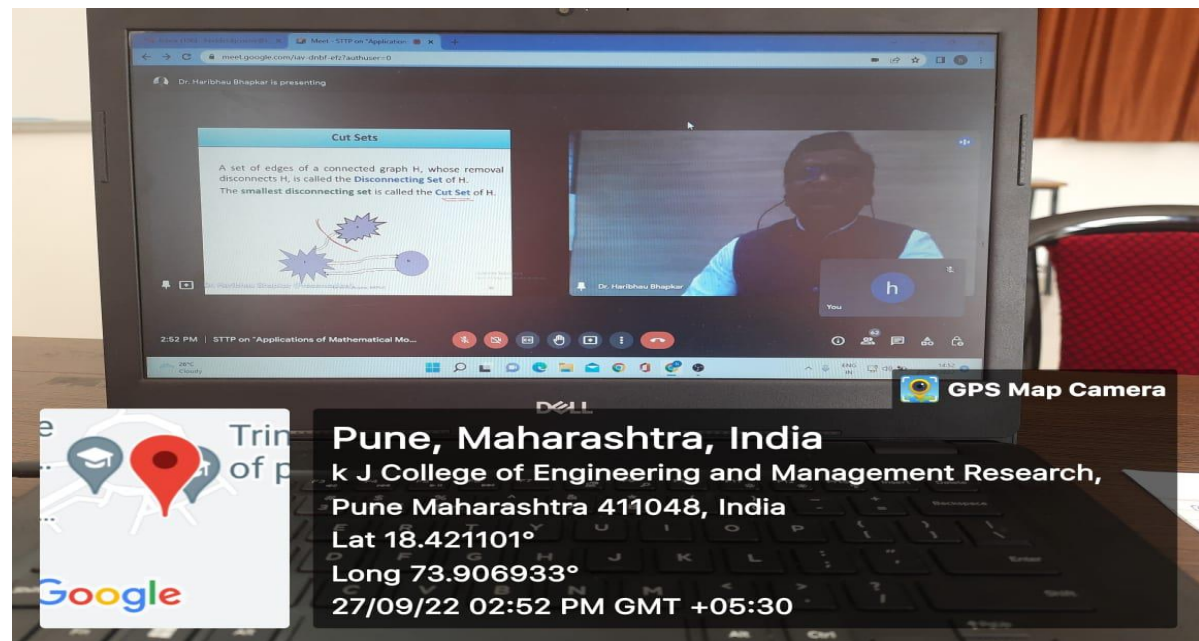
Meet - STTP on "Application ×

meet.google.com/iav-dnbf-efz?authuser=0

Dr. Haribhau Bhapkar is presenting

Cut Sets

A set of edges of a connected graph H, whose removal disconnects H, is called the Disconnecting Set of H.

The smallest disconnecting set is called the Cut Set of H.

Dr. Haribhau Bhapkar

h

You

2:52 PM | STTP on "Applications of Mathematical Mo...

28°C Cloudy

DELL

GPS Map Camera

Trin of p

Google

Pune, Maharashtra, India

k J College of Engineering and Management Research, Pune Maharashtra 411048, India

Lat 18.421101°

Long 73.906933°

27/09/22 02:52 PM GMT +05:30